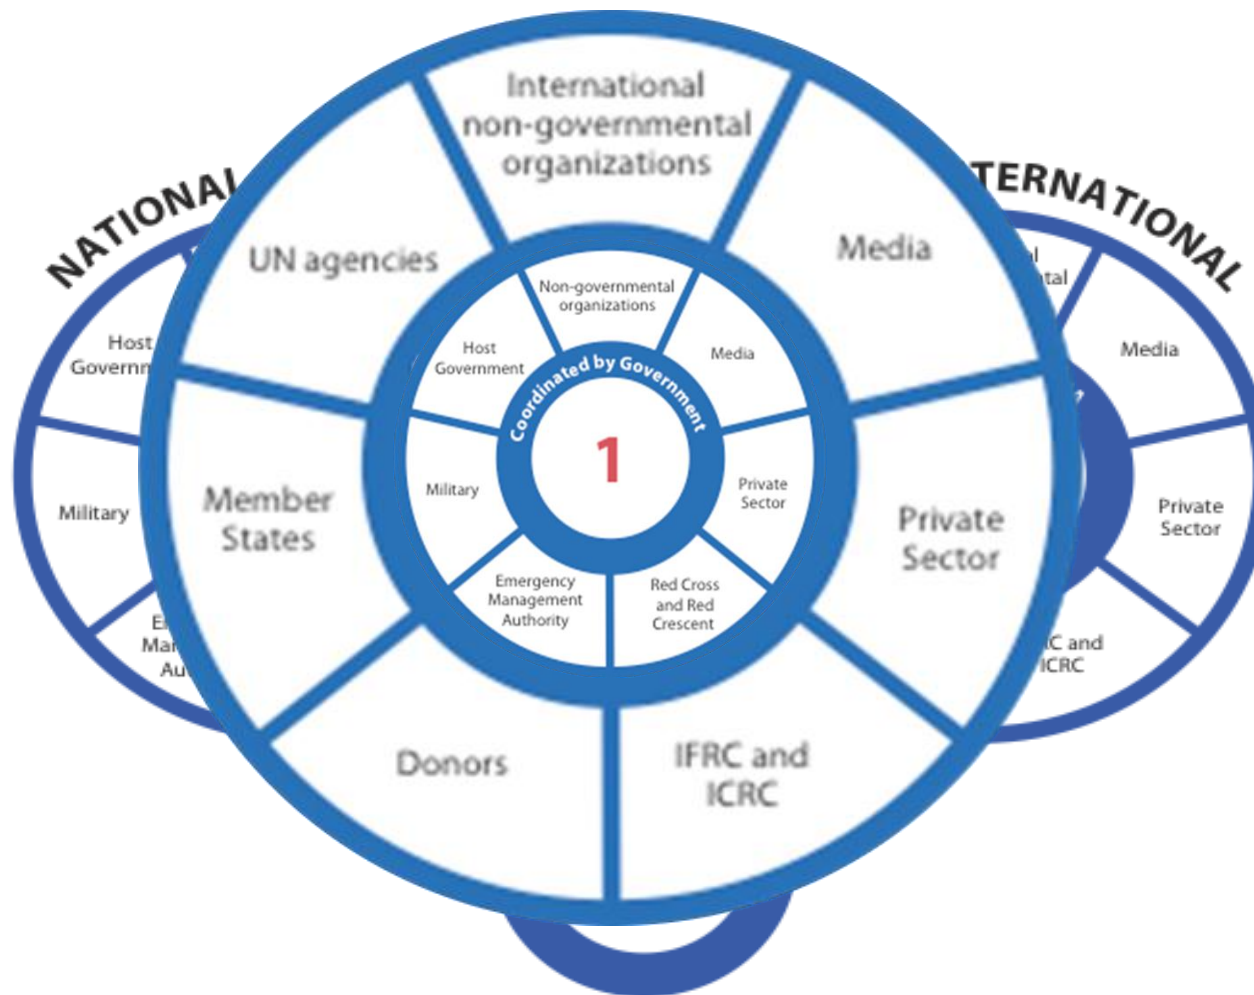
NATIONAL

Host Governm

Military

E Ma Au

ERNATIONAL

l ntal

Media

Private Sector

C and ICRC

International non-governmental organizations

UN agencies

Media

Member States

Private Sector

Donors

IFRC and ICRC

Non-governmental organizations

Host Government

Media

Military

Private Sector

Emergency Management Authority

Red Cross and Red Crescent

Coordinated by Government

1